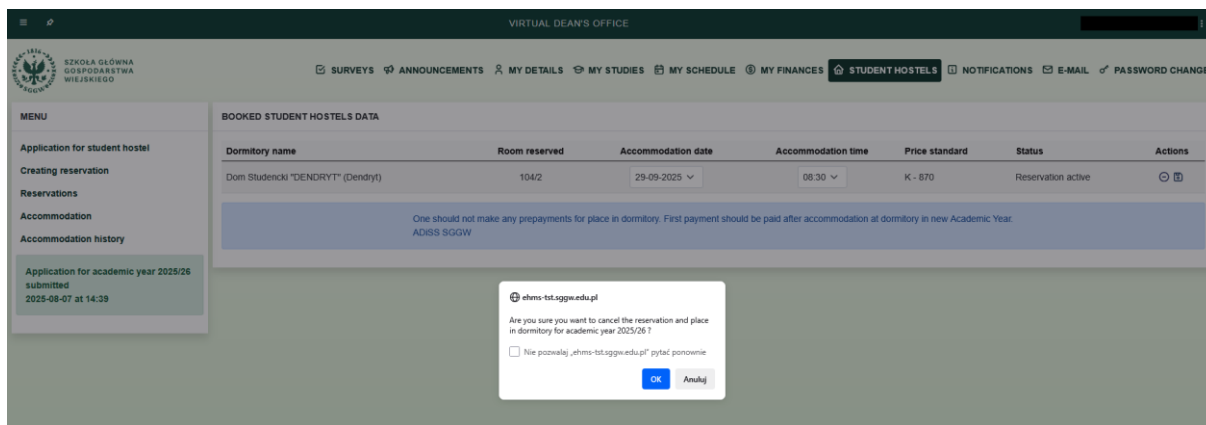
VIRTUAL DEAN'S OFFICE

SZKOŁA GŁÓWNA GOSPODARSTWA WIEJSKIEGO

SURVEYS ANNOUNCEMENTS MY DETAILS MY STUDIES MY SCHEDULE MY FINANCES STUDENT HOSTELS NOTIFICATIONS E-MAIL PASSWORD CHANGE

MENU

Application for student hostel
Creating reservation
Reservations
Accommodation
Accommodation history

Application for academic year 2025/26 submitted
2025-08-07 at 14:39

BOOKED STUDENT HOSTELS DATA

| Dormitory name | Room reserved | Accommodation date | Accommodation time | Price standard | Status | Actions |
|---|---|---|---|---|---|---|
| Dom Studencki "DENDRYT" (Dendryt) | 104/2 | 29-09-2025 | 08:30 | K - 870 | Reservation active | |

One should not make any prepayments for place in dormitory. First payment should be paid after accommodation at dormitory in new Academic Year.
ADISS SGGW

ehms-tst.sggw.edu.pl

Are you sure you want to cancel the reservation and place in dormitory for academic year 2025/26 ?

Nie pozwalaj „ehms-tst.sggw.edu.pl" pytać ponownie

OK Anuluj